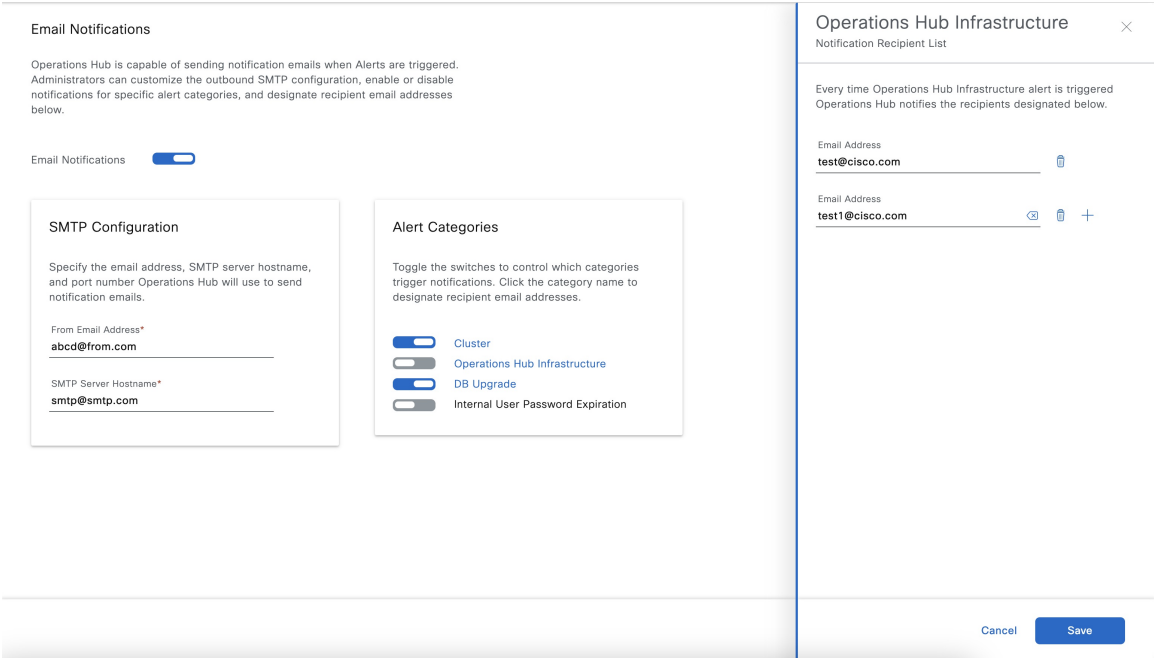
Email Notifications

Operations Hub is capable of sending notification emails when Alerts are triggered. Administrators can customize the outbound SMTP configuration, enable or disable notifications for specific alert categories, and designate recipient email addresses below.

Email Notifications

SMTP Configuration

Specify the email address, SMTP server hostname, and port number Operations Hub will use to send notification emails.

From Email Address*
abcd@from.com

SMTP Server Hostname*
smtp@smtp.com

Alert Categories

Toggle the switches to control which categories trigger notifications. Click the category name to designate recipient email addresses.

Cluster
Operations Hub Infrastructure
DB Upgrade
Internal User Password Expiration

Operations Hub Infrastructure
Notification Recipient List

Every time Operations Hub Infrastructure alert is triggered Operations Hub notifies the recipients designated below.

Email Address
test@cisco.com

Email Address
test1@cisco.com

Cancel
Save